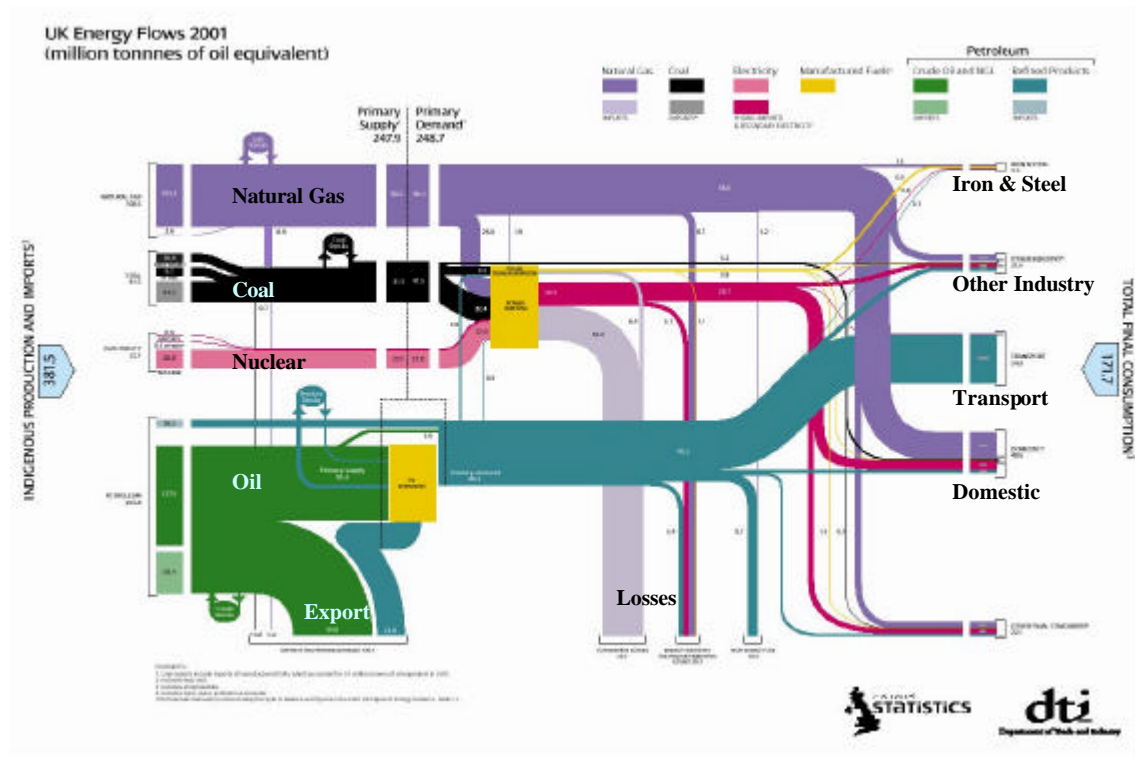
UK Energy Flows 2001
(million tonnnes of oil equivalent)

Natural Gas
Coal
Electricity
Manufactured Fuels
Petroleum
Crude Oil and NGL
Refined Products

Primary Supply 247.9
Primary Demand 248.7

INDIGENOUS PRODUCTION AND IMPORTS
381.5

Natural Gas
Coal
Nuclear
Oil
Export
Losses

Iron & Steel
Other Industry
Transport
Domestic

TOTAL FINAL CONSUMPTION
177.7

Primary supply

STATISTICS
dti
Department of Trade and Industry